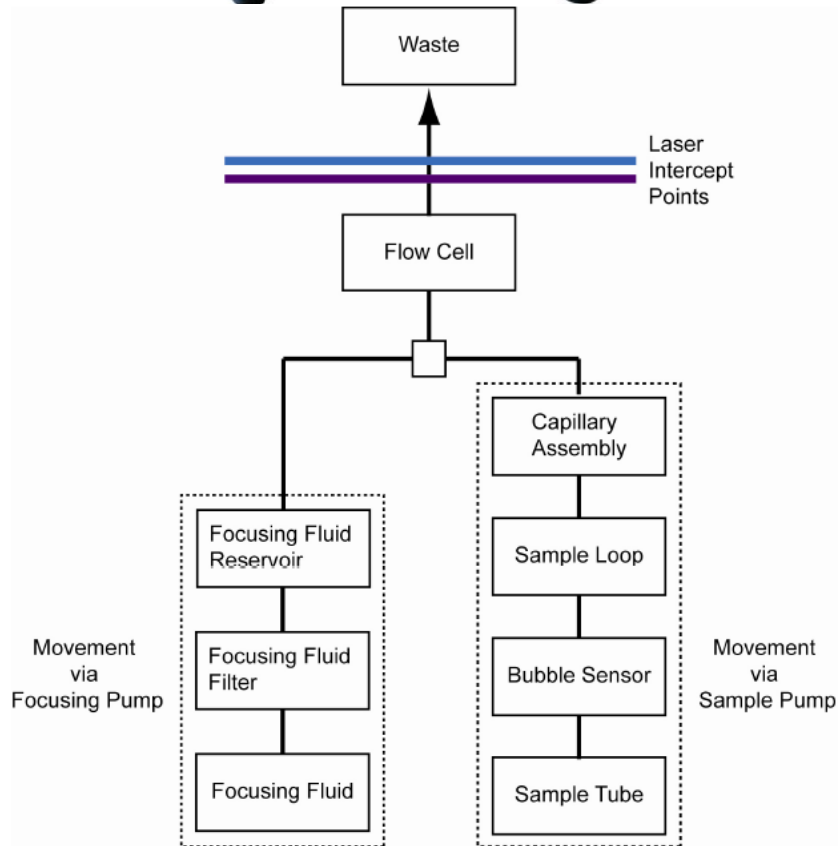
Waste

Laser Intercept Points

Flow Cell

Capillary Assembly

Focusing Fluid Reservoir

Sample Loop

Movement via Focusing Pump

Focusing Fluid Filter

Bubble Sensor

Movement via Sample Pump

Focusing Fluid

Sample Tube